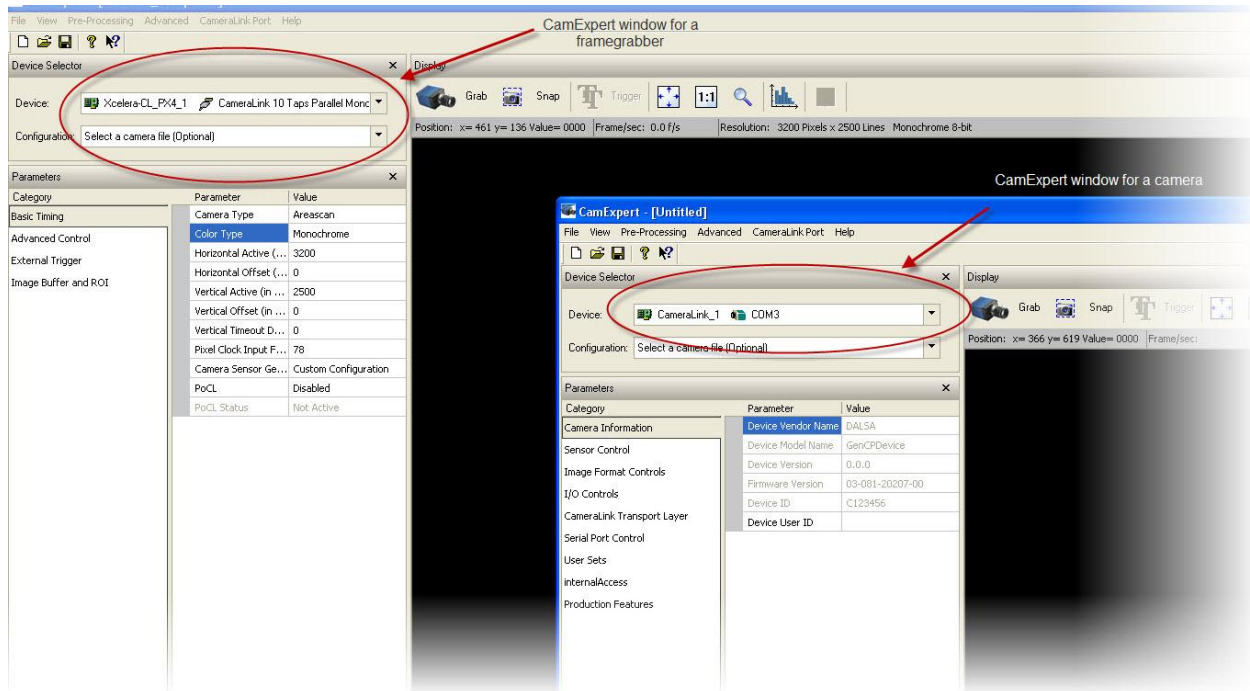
File View Pre-Processing Advanced CameraLink Port Help

CamExpert window for a framegrabber

Device Selector

Device: Xcelera-CL_PX4_1 CameraLink 10 Taps Parallel Monc

Configuration: Select a camera file (Optional)

Display

Grab Snap Trigger 1:1

Position: x= 461 y= 136 Value= 0000 Frame/sec: 0.0 f/s Resolution: 3200 Pixels x 2500 Lines Monochrome 8-bit

Parameters

| Category | Parameter | Value |
|---|---|---|
| Basic Timing | Camera Type | Areascan |
| Advanced Control | Color Type | Monochrome |
| External Trigger | Horizontal Active (... | 3200 |
| Image Buffer and ROI | Horizontal Offset (... | 0 |
| | Vertical Active (in ... | 2500 |
| | Vertical Offset (in ... | 0 |
| | Vertical Timeout D... | 0 |
| | Pixel Clock Input F... | 78 |
| | Camera Sensor Ge... | Custom Configuration |
| | PoCL | Disabled |
| | PoCL Status | Not Active |

CamExpert window for a camera

CamExpert - [Untitled]

File View Pre-Processing Advanced CameraLink Port Help

Device Selector

Device: CameraLink_1 COM3

Configuration: Select a camera file (Optional)

Display

Grab Snap Trigger

Position: x= 366 y= 619 Value= 0000 Frame/sec:

Parameters

| Category | Parameter | Value |
|---|---|---|
| Camera Information | Device Vendor Name | DALSA |
| Sensor Control | Device Model Name | GenCPDevice |
| Image Format Controls | Device Version | 0.0.0 |
| I/O Controls | Firmware Version | 03-081-20207-00 |
| CameraLink Transport Layer | Device ID | C123456 |
| Serial Port Control | Device User ID | |
| User Sets | | |
| internalAccess | | |
| Production Features | | |